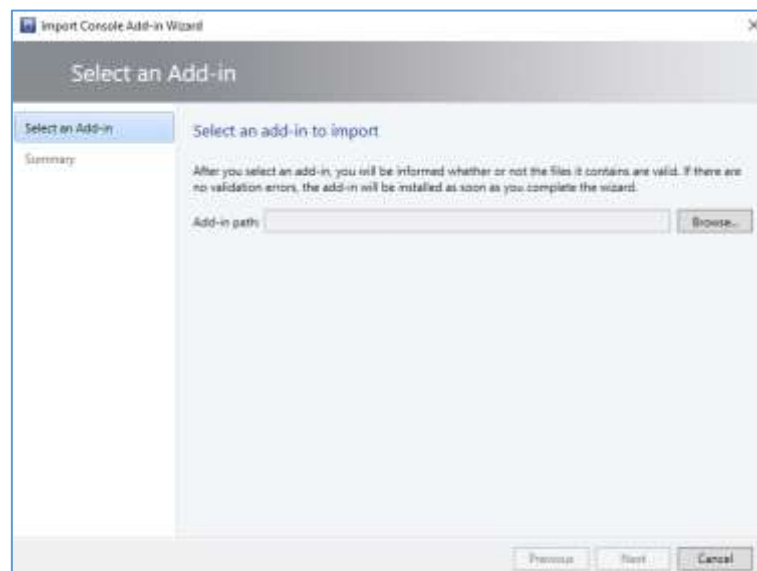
Import Console Add-in Wizard

Select an Add-in

Select an Add-in

Summary

Select an add-in to import

After you select an add-in, you will be informed whether or not the files it contains are valid. If there are no validation errors, the add-in will be installed as soon as you complete the wizard.

Add-in path:

Browse...

Previous

Next

Cancel